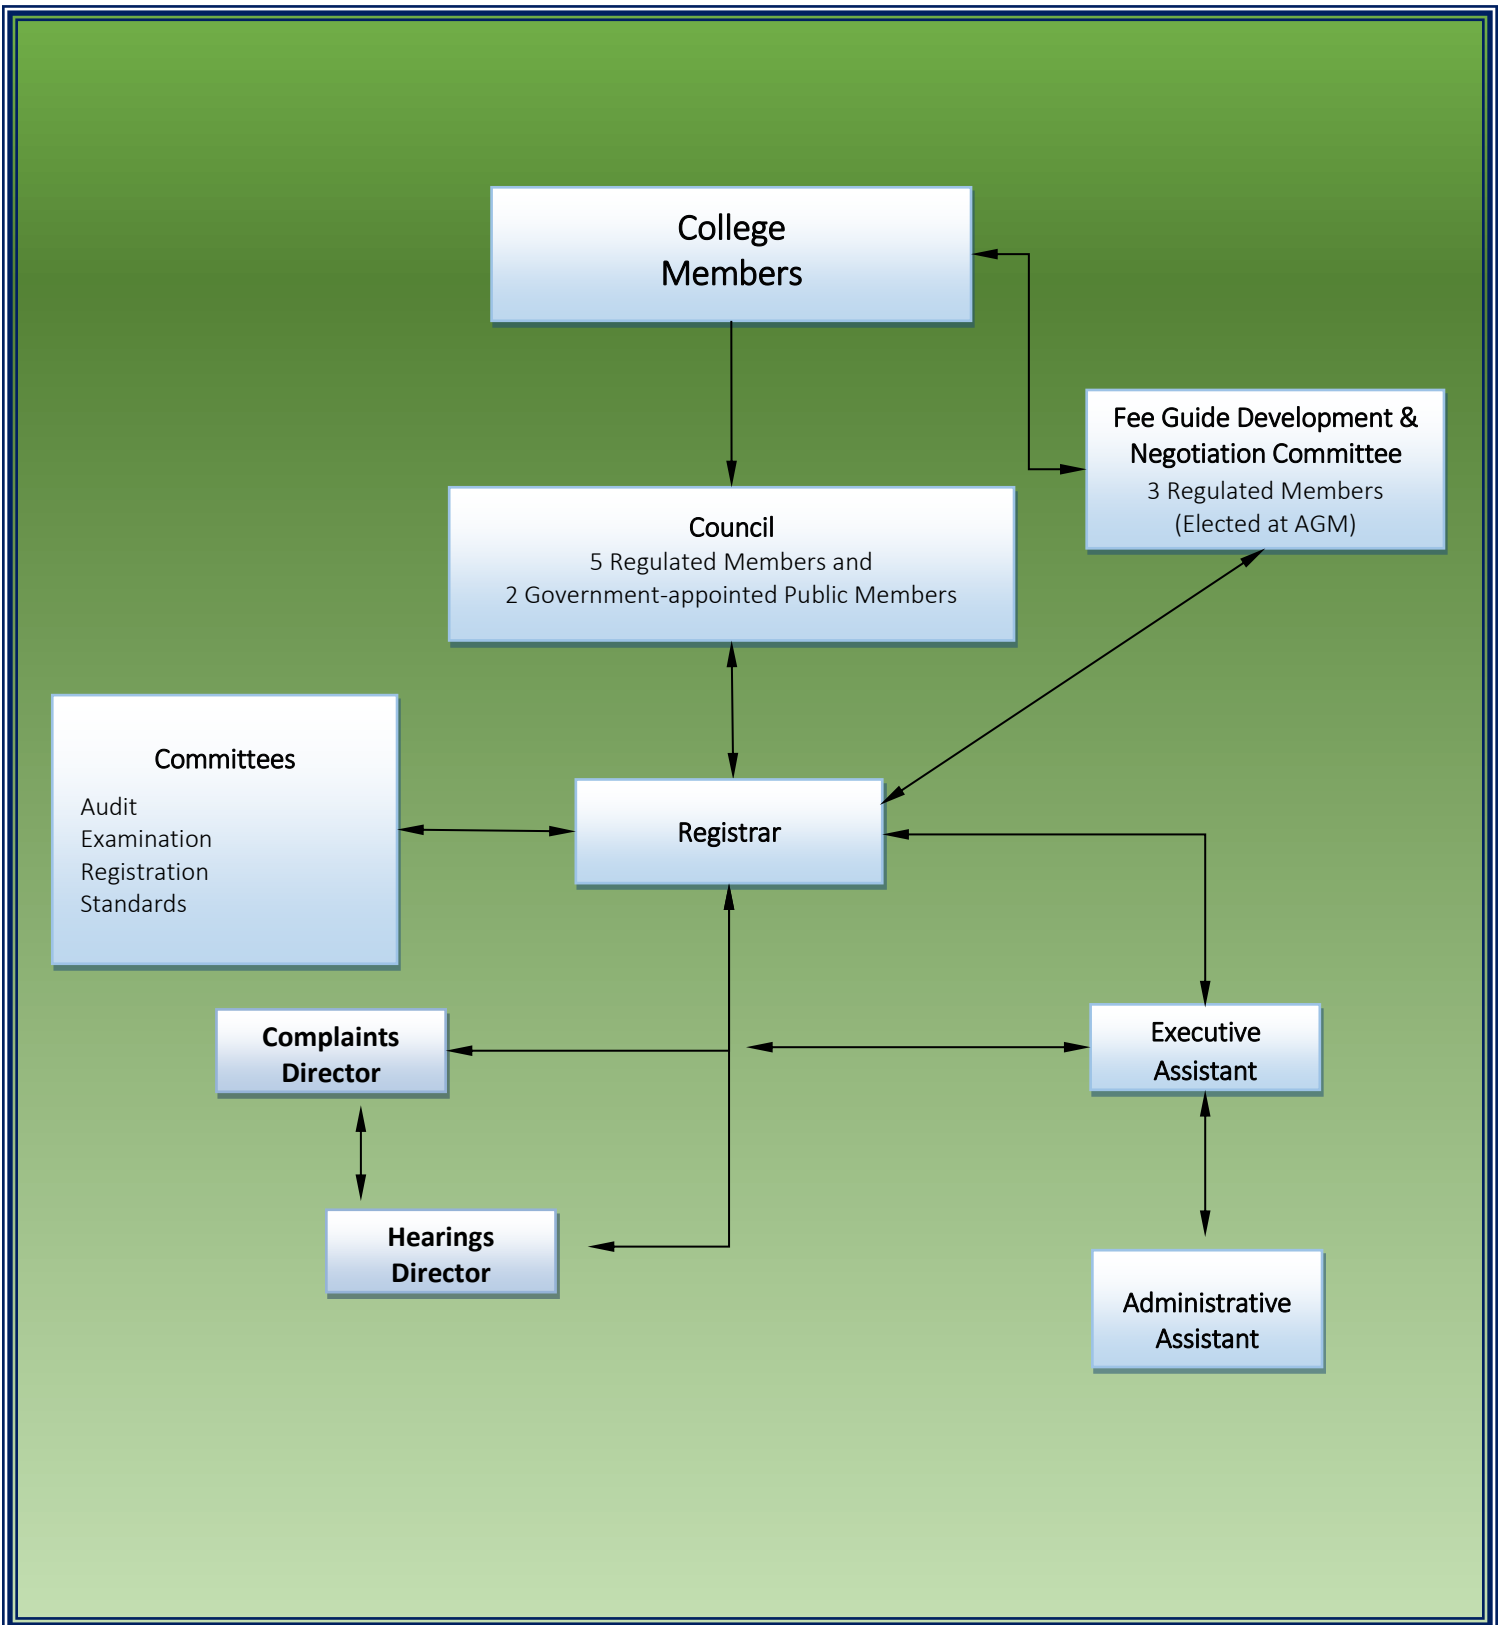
College Members

Fee Guide Development & Negotiation Committee
3 Regulated Members
(Elected at AGM)

Council
5 Regulated Members and
2 Government-appointed Public Members

Committees
Audit
Examination
Registration
Standards

Registrar

Complaints Director

Executive Assistant

Hearings Director

Administrative Assistant